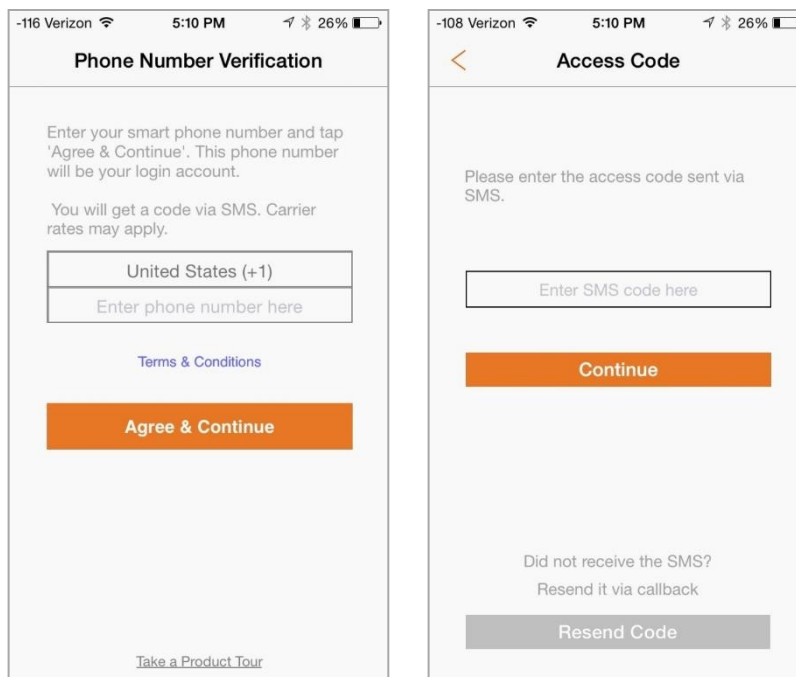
-116 Verizon 5:10 PM 26%

Phone Number Verification

Enter your smart phone number and tap 'Agree & Continue'. This phone number will be your login account.

You will get a code via SMS. Carrier rates may apply.

United States (+1)

Enter phone number here

Terms & Conditions

Agree & Continue

Take a Product Tour

-108 Verizon 5:10 PM 26%

<

Access Code

Please enter the access code sent via SMS.

Enter SMS code here

Continue

Did not receive the SMS?

Resend it via callback

Resend Code